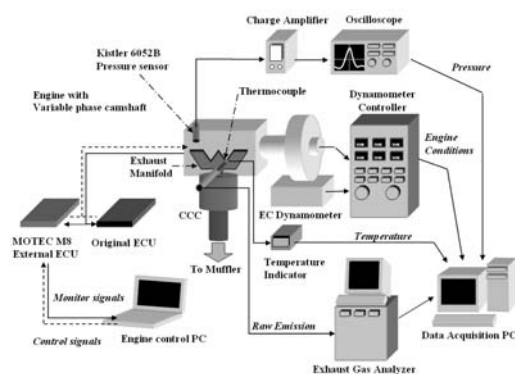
Charge Amplifier
Oscilloscope
Kistler 6052B Pressure sensor
Pressure
Engine with Variable phase camshaft
Thermocouple
Dynamometer Controller
Engine Conditions
Exhaust Manifold
CCC
EC Dynamometer
MOTEC M8 External ECU
Original ECU
To Muffler
Temperature Indicator
Temperature
Monitor signals
Raw Emission
Control signals
Engine control PC
Data Acquisition PC
Exhaust Gas Analyzer